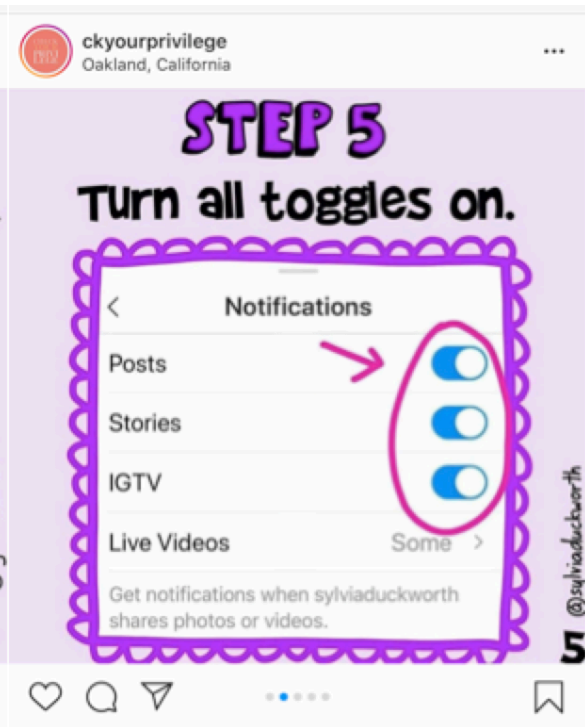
ckyourprivilege
Oakland, California

STEP 5
Turn all toggles on.

<
Notifications

Posts
Stories
IGTV
Live Videos
Some >

Get notifications when sylviaduckworth shares photos or videos.

@sylviaduckworth
5